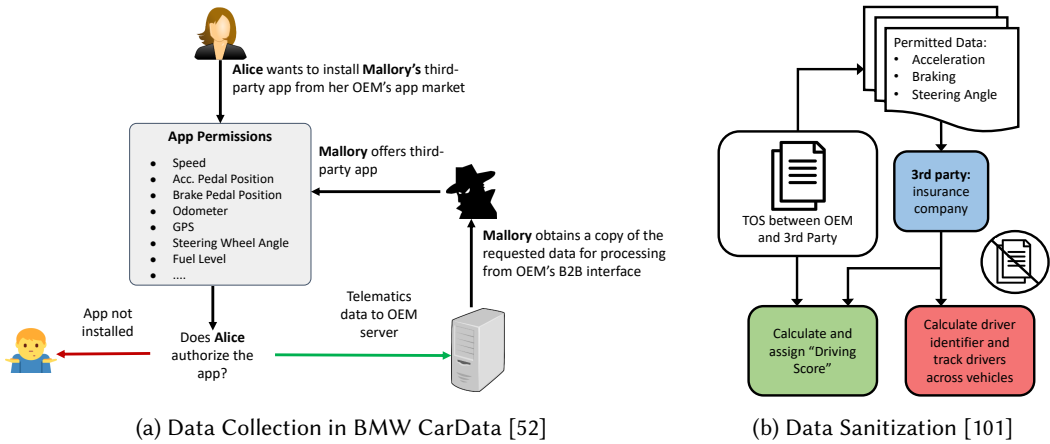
**Alice** wants to install **Mallory's** third-party app from her OEM's app market

**App Permissions**

- Speed
- Acc. Pedal Position
- Brake Pedal Position
- Odometer
- GPS
- Steering Wheel Angle
- Fuel Level
- ....

**Mallory** offers third-party app

**Mallory** obtains a copy of the requested data for processing from OEM's B2B interface

App not installed

Does **Alice** authorize the app?

Telematics data to OEM server

(a) Data Collection in BMW CarData [52]

Permitted Data:

- Acceleration
- Braking
- Steering Angle

TOS between OEM and 3rd Party

**3rd party:** insurance company

Calculate and assign "Driving Score"

Calculate driver identifier and track drivers across vehicles

(b) Data Sanitization [101]